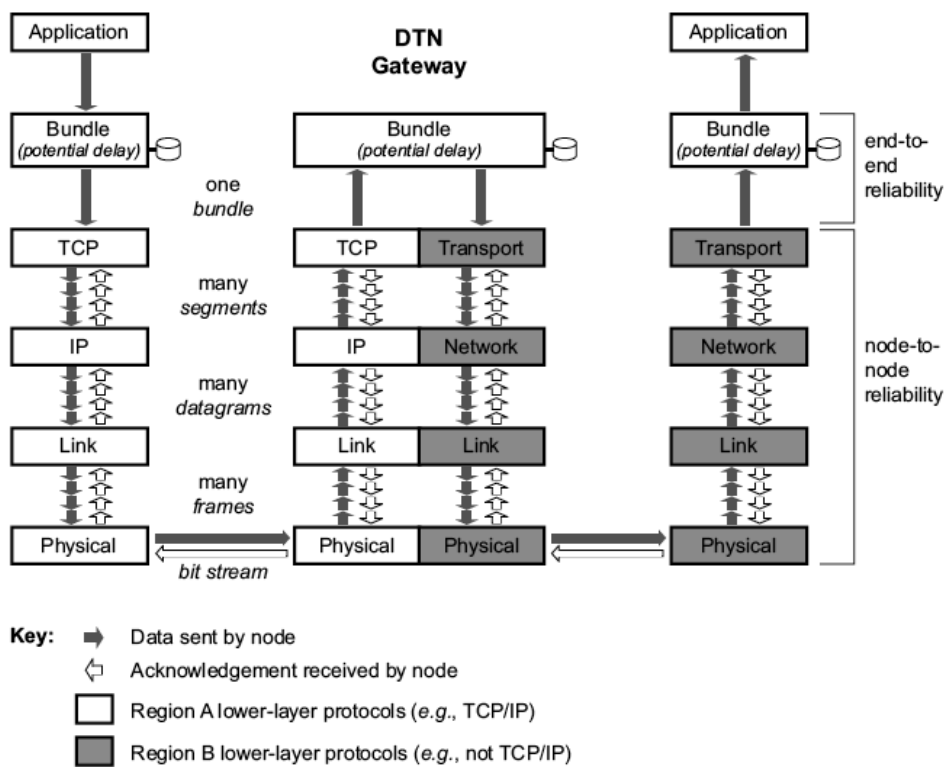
Application

DTN Gateway

Application

Bundle (potential delay)

Bundle (potential delay)

Bundle (potential delay)

end-to-end reliability

one bundle

TCP

TCP

Transport

Transport

many segments

IP

IP

Network

Network

node-to-node reliability

many datagrams

Link

Link

Link

Link

many frames

Physical

Physical

Physical

Physical

bit stream

Key: Data sent by node

Acknowledgement received by node

Region A lower-layer protocols (e.g., TCP/IP)

Region B lower-layer protocols (e.g., not TCP/IP)